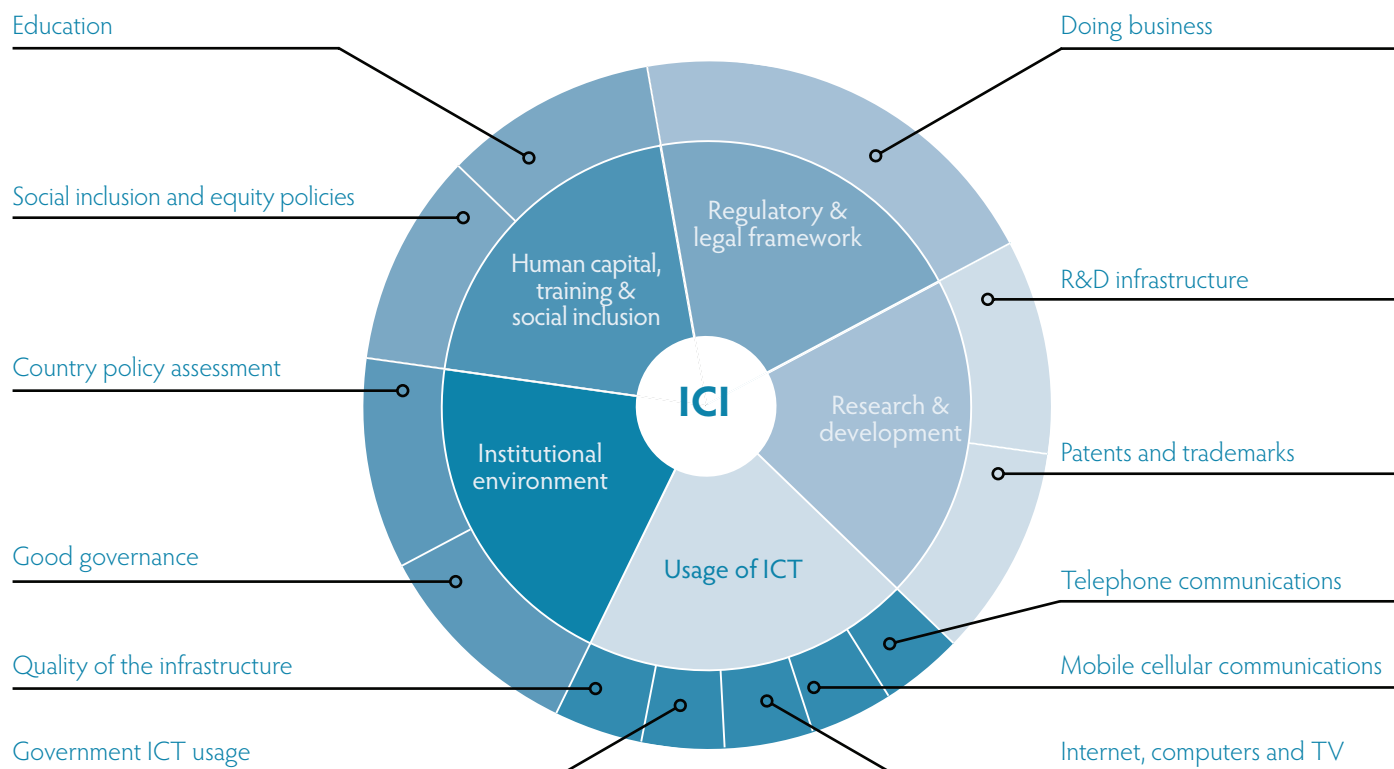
Education

Doing business

Social inclusion and equity policies

Regulatory & legal framework

Human capital, training & social inclusion

R&D infrastructure

Country policy assessment

ICI

Research & development

Institutional environment

Patents and trademarks

Usage of ICT

Good governance

Telephone communications

Quality of the infrastructure

Mobile cellular communications

Government ICT usage

Internet, computers and TV